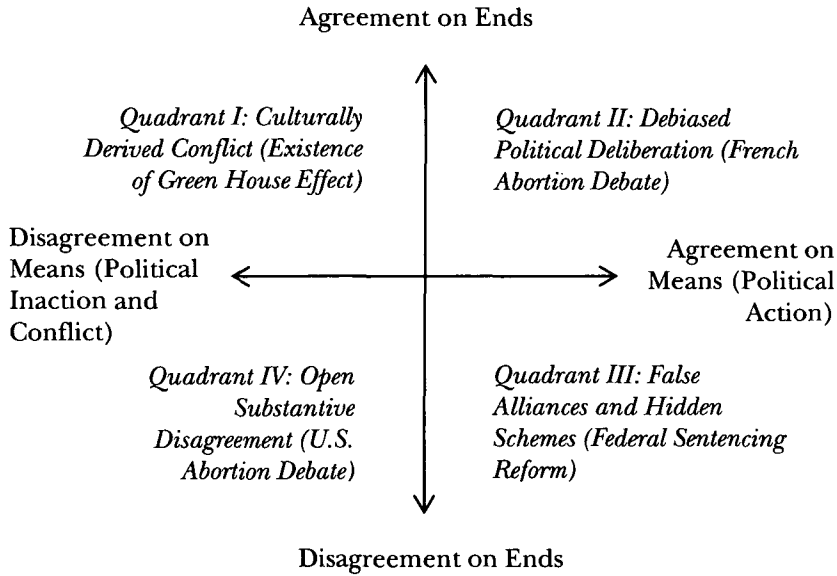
Agreement on Ends

Quadrant I: Culturally Derived Conflict (Existence of Green House Effect)

Quadrant II: Debiased Political Deliberation (French Abortion Debate)

Disagreement on Means (Political Inaction and Conflict)

Agreement on Means (Political Action)

Quadrant IV: Open Substantive Disagreement (U.S. Abortion Debate)

Quadrant III: False Alliances and Hidden Schemes (Federal Sentencing Reform)

Disagreement on Ends